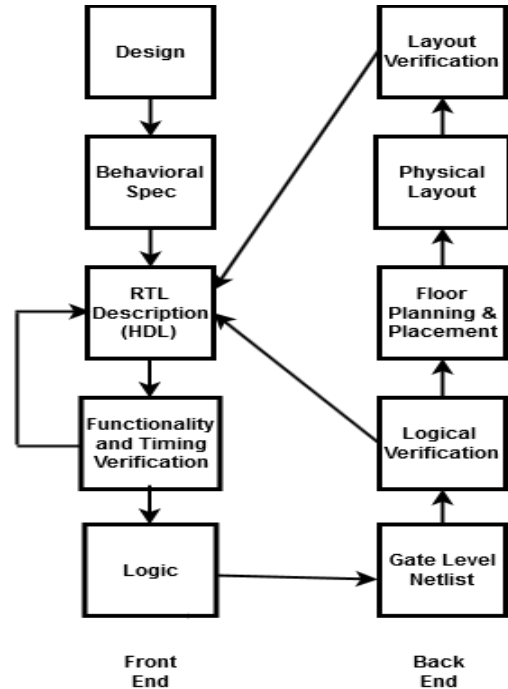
Design

Behavioral Spec

RTL Description (HDL)

Functionality and Timing Verification

Logic

Front End

Layout Verification

Physical Layout

Floor Planning & Placement

Logical Verification

Gate Level Netlist

Back End